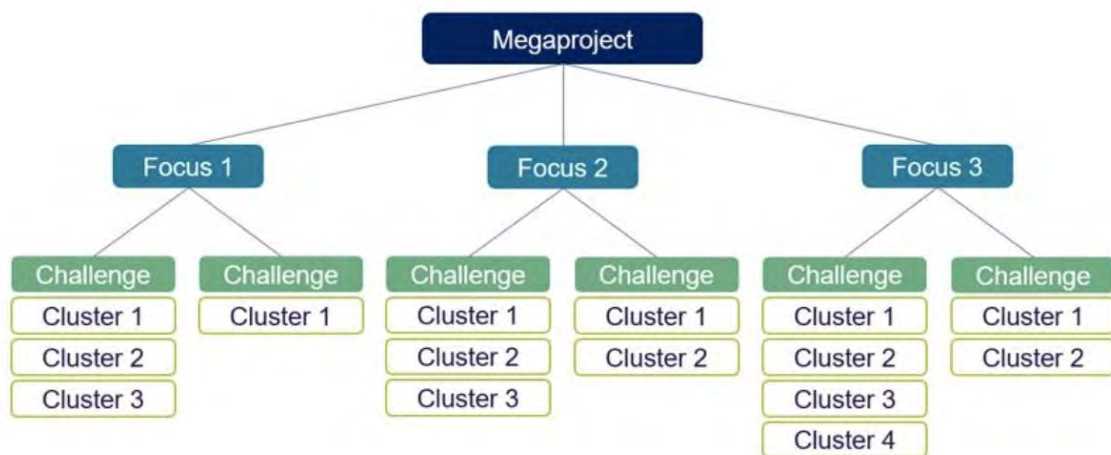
Megaproject

Focus 1

Challenge
Cluster 1
Cluster 2
Cluster 3

Challenge
Cluster 1

Focus 2

Challenge
Cluster 1
Cluster 2
Cluster 3

Challenge
Cluster 1
Cluster 2

Focus 3

Challenge
Cluster 1
Cluster 2
Cluster 3
Cluster 4

Challenge
Cluster 1
Cluster 2